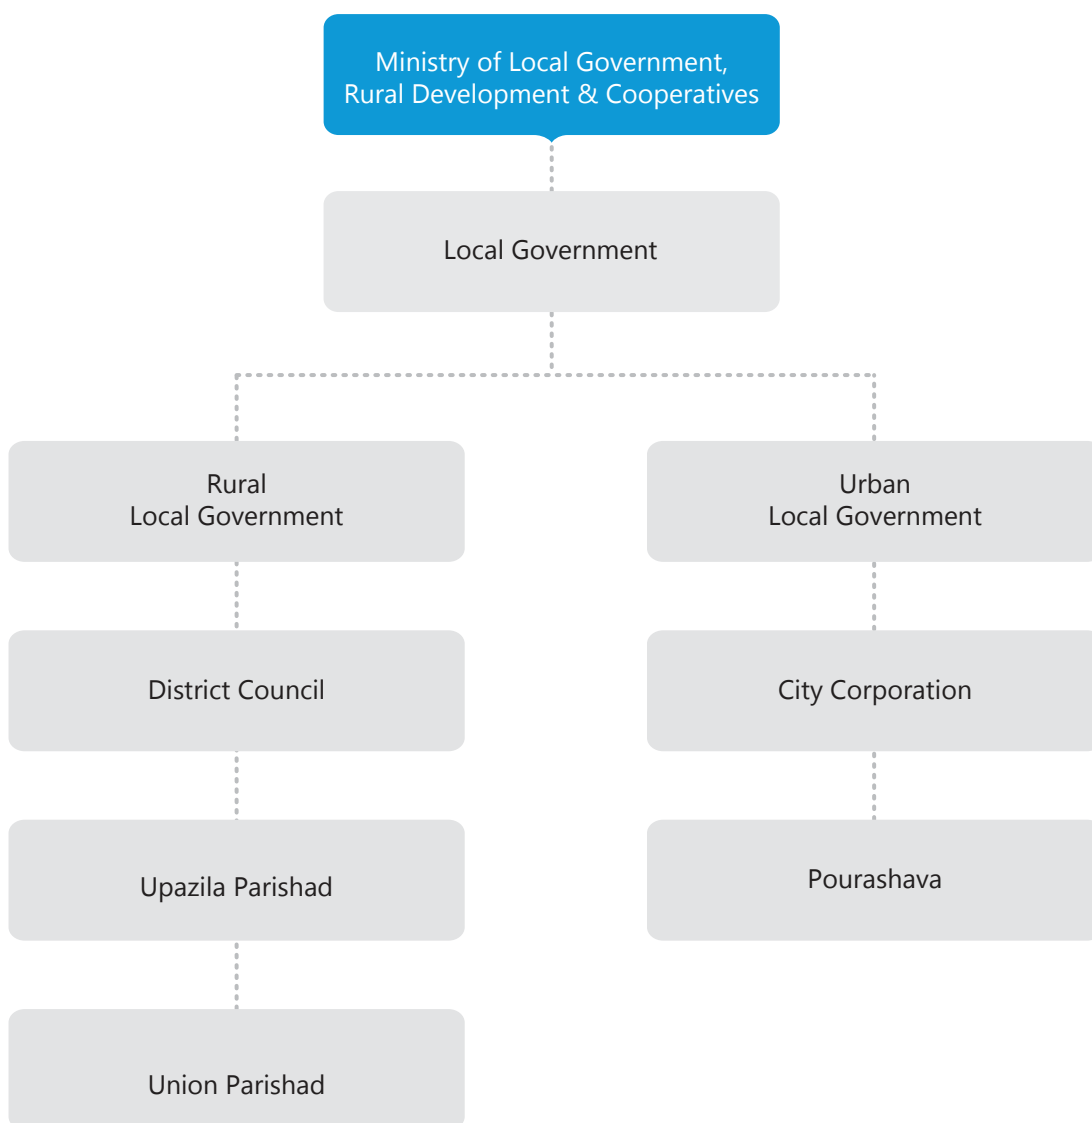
Ministry of Local Government, Rural Development & Cooperatives

Local Government

Rural Local Government

District Council

Upazila Parishad

Union Parishad

Urban Local Government

City Corporation

Pourashava